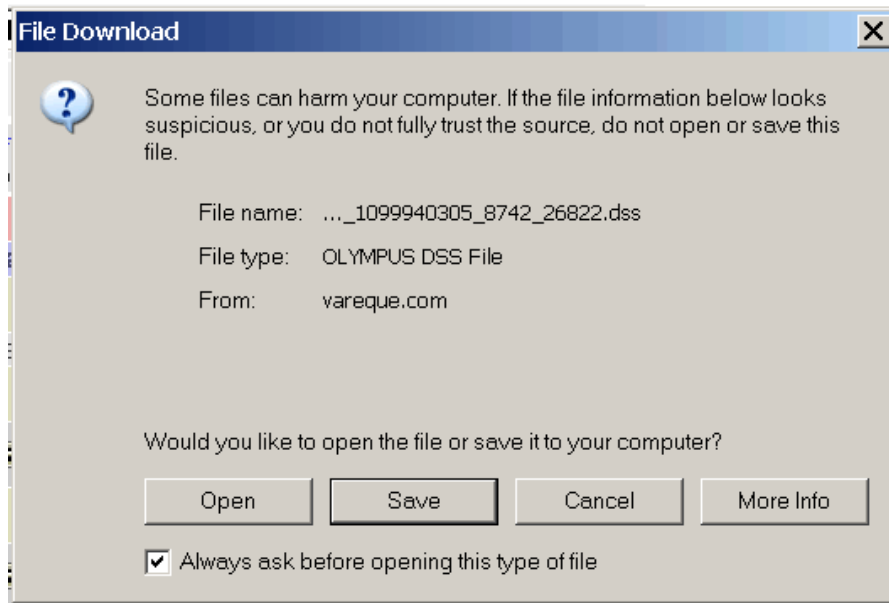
File Download

Some files can harm your computer. If the file information below looks suspicious, or you do not fully trust the source, do not open or save this file.

File name: ..._1099940305_8742_26822.dss

File type: OLYMPUS DSS File

From: vareque.com

Would you like to open the file or save it to your computer?

Open

Save

Cancel

More Info

Always ask before opening this type of file